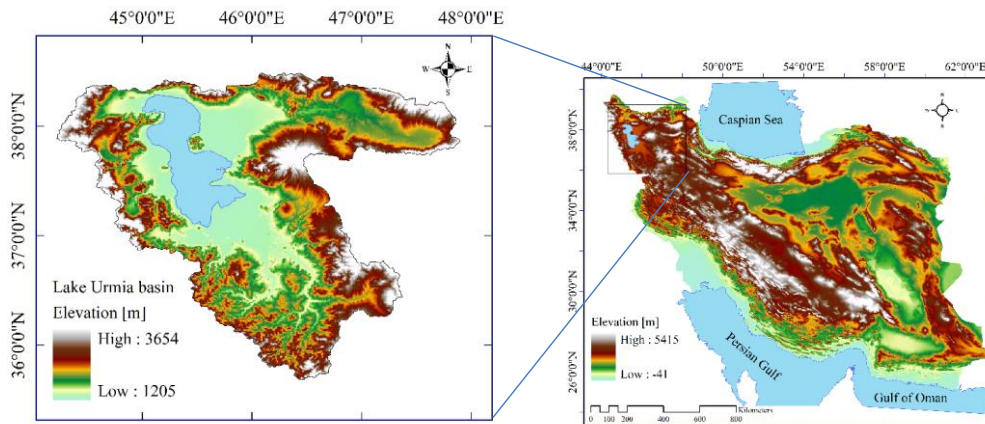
45°0'0"E 46°0'0"E 47°0'0"E 48°0'0"E

38°0'0"N
37°0'0"N
36°0'0"N

N
W E
S

Lake Urmia basin
Elevation [m]
High : 3654
Low : 1205

44°0'0"E 50°0'0"E 54°0'0"E 58°0'0"E 62°0'0"E

38°0'0"N
34°0'0"N
30°0'0"N
26°0'0"N

Caspian Sea

Elevation [m]
High : 5415
Low : -41

Persian Gulf
Gulf of Oman

0 100 200 400 600 800
Kilometers